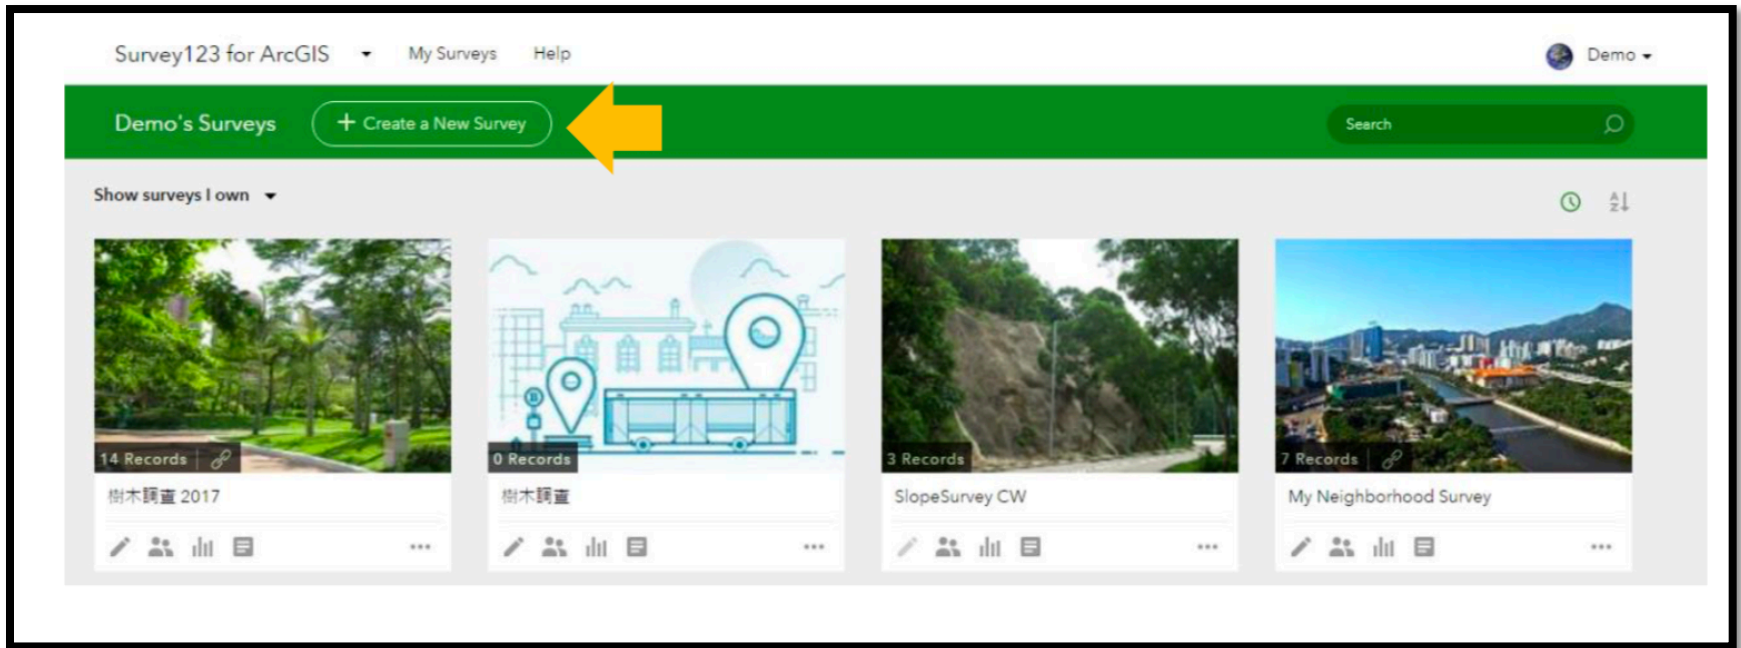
Survey123 for ArcGIS My Surveys Help Demo

Demo's Surveys + Create a New Survey Search

Show surveys I own

14 Records
樹木調查 2017

0 Records
樹木調查

3 Records
SlopeSurvey CW

7 Records
My Neighborhood Survey